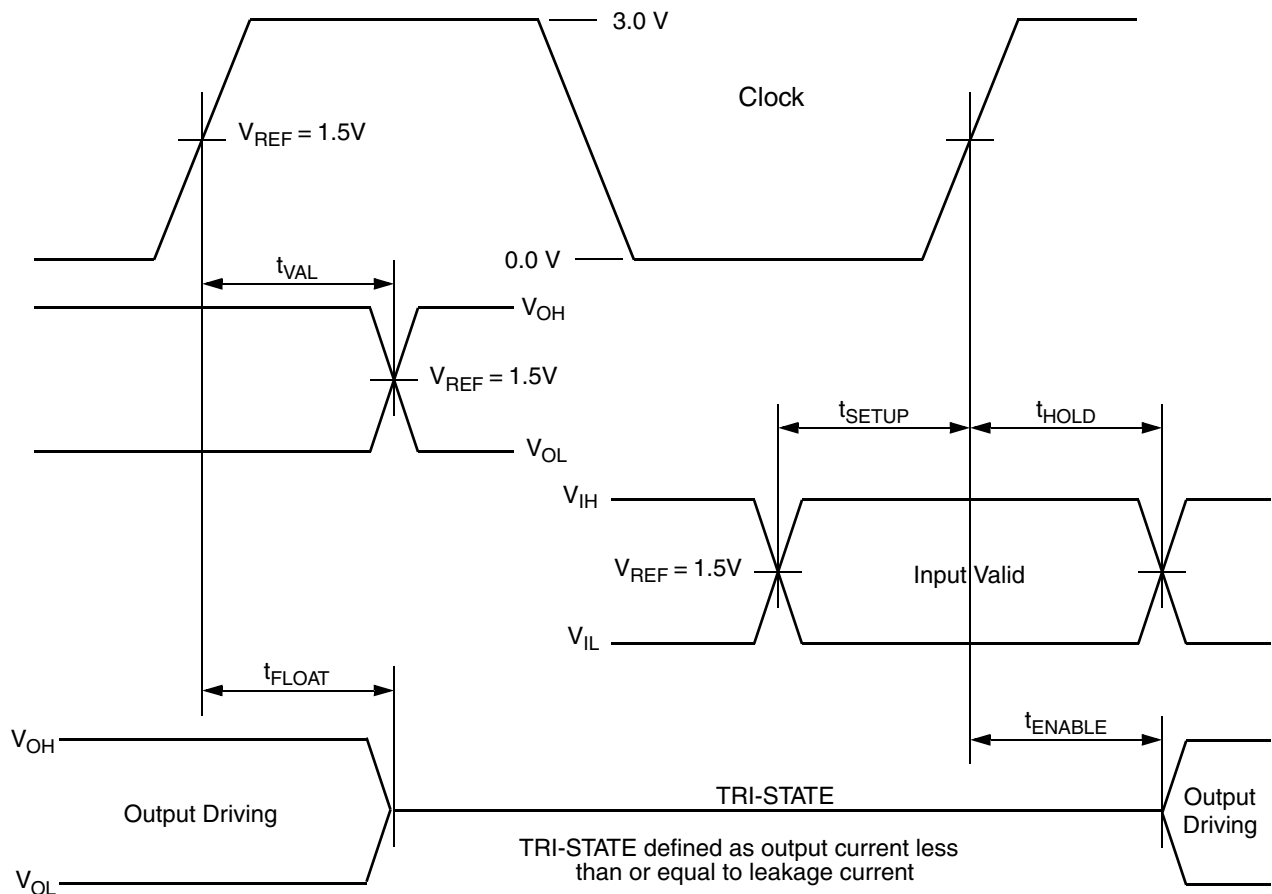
3.0 V

Clock

$V_{REF} = 1.5V$

0.0 V

$t_{VAL}$

$V_{OH}$

$V_{REF} = 1.5V$

$V_{OL}$

$t_{SETUP}$

$t_{HOLD}$

$V_{IH}$

$V_{REF} = 1.5V$

Input Valid

$V_{IL}$

$t_{FLOAT}$

$t_{ENABLE}$

$V_{OH}$

Output Driving

TRI-STATE

Output Driving

TRI-STATE defined as output current less than or equal to leakage current

$V_{OL}$